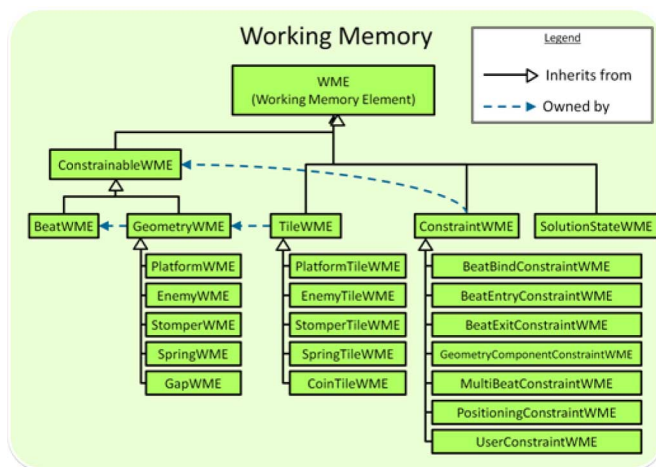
Working Memory

Legend
Inherits from
Owned by

WME
(Working Memory Element)

ConstrainableWME

BeatWME
GeometryWME
TileWME
ConstraintWME
SolutionStateWME

PlatformWME
EnemyWME
StomperWME
SpringWME
GapWME

PlatformTileWME
EnemyTileWME
StomperTileWME
SpringTileWME
CoinTileWME

BeatBindConstraintWME
BeatEntryConstraintWME
BeatExitConstraintWME
GeometryComponentConstraintWME
MultiBeatConstraintWME
PositioningConstraintWME
UserConstraintWME